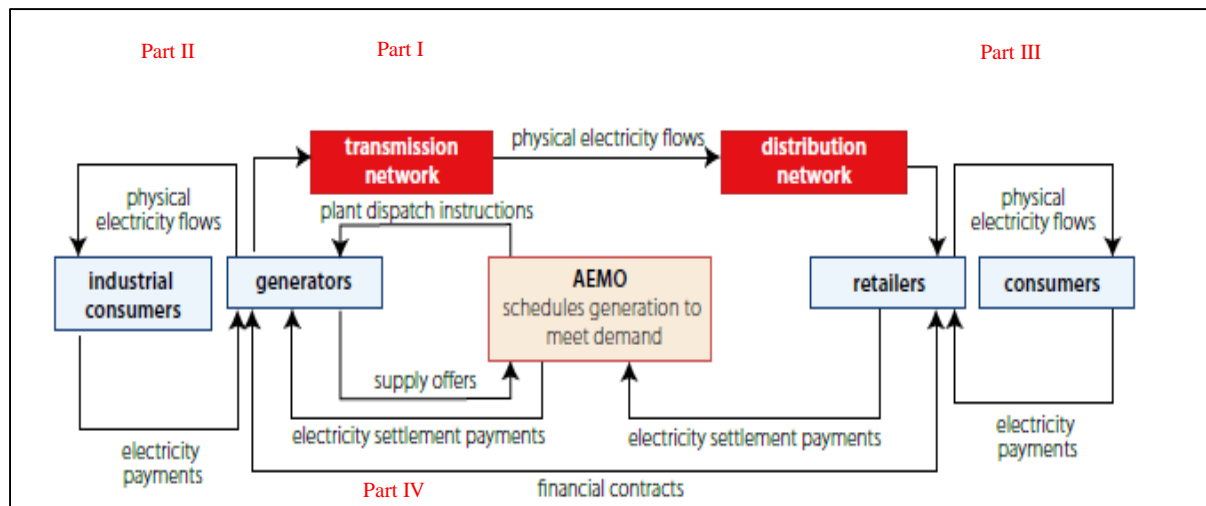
Part II

Part I

Part III

transmission network

physical electricity flows

distribution network

physical electricity flows

plant dispatch instructions

physical electricity flows

industrial consumers

generators

AEMO
schedules generation to meet demand

retailers

consumers

supply offers

electricity settlement payments

electricity settlement payments

electricity payments

electricity payments

Part IV

financial contracts